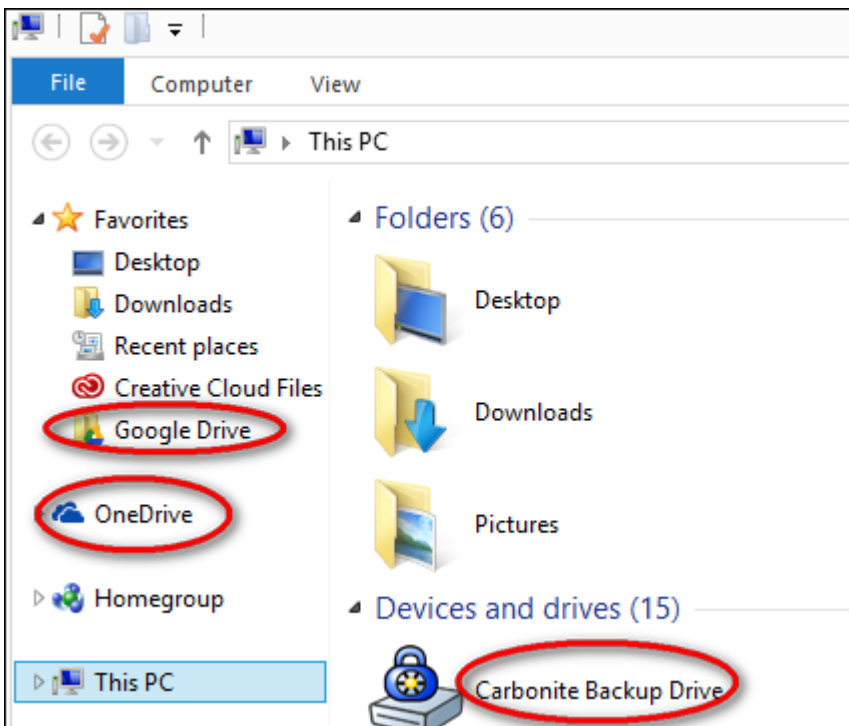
File
Computer
View

This PC

Favorites
Desktop
Downloads
Recent places
Creative Cloud Files
Google Drive

OneDrive

Homegroup

This PC

Folders (6)
Desktop
Downloads
Pictures

Devices and drives (15)
Carbonite Backup Drive